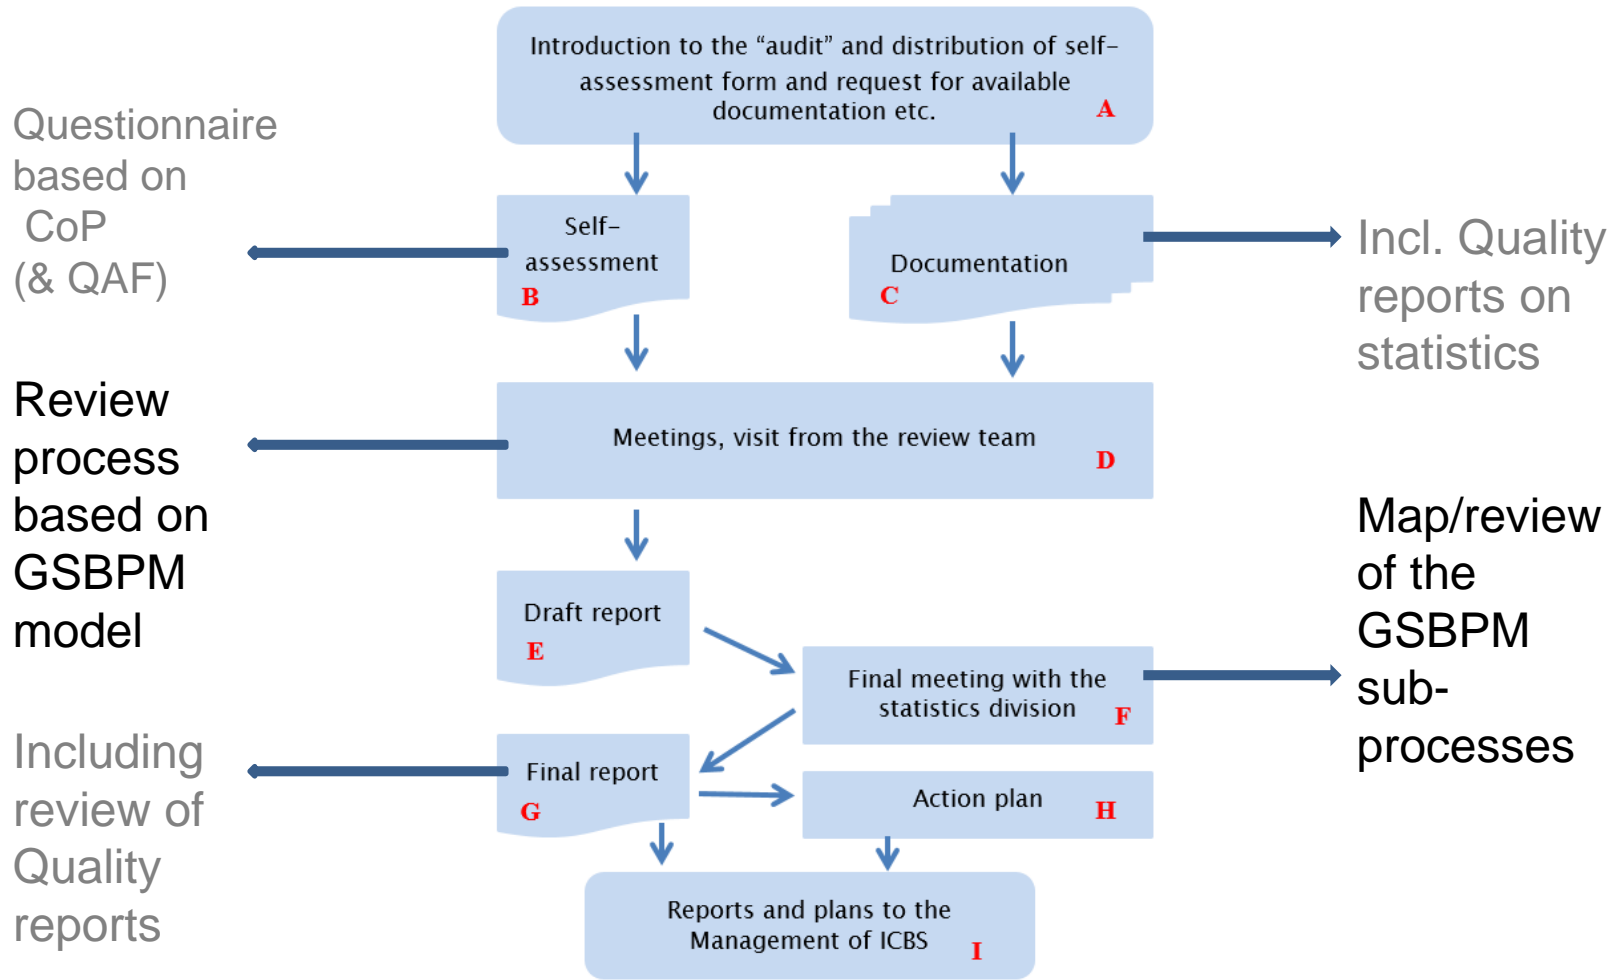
Introduction to the "audit" and distribution of self-assessment form and request for available documentation etc. A

Questionnaire based on CoP (& QAF)

Self-assessment B

Documentation C

Incl. Quality reports on statistics

Review process based on GSBPM model

Meetings, visit from the review team D

Draft report E

Final meeting with the statistics division F

Map/review of the GSBPM sub-processes

Including review of Quality reports

Final report G

Action plan H

Reports and plans to the Management of ICBS I